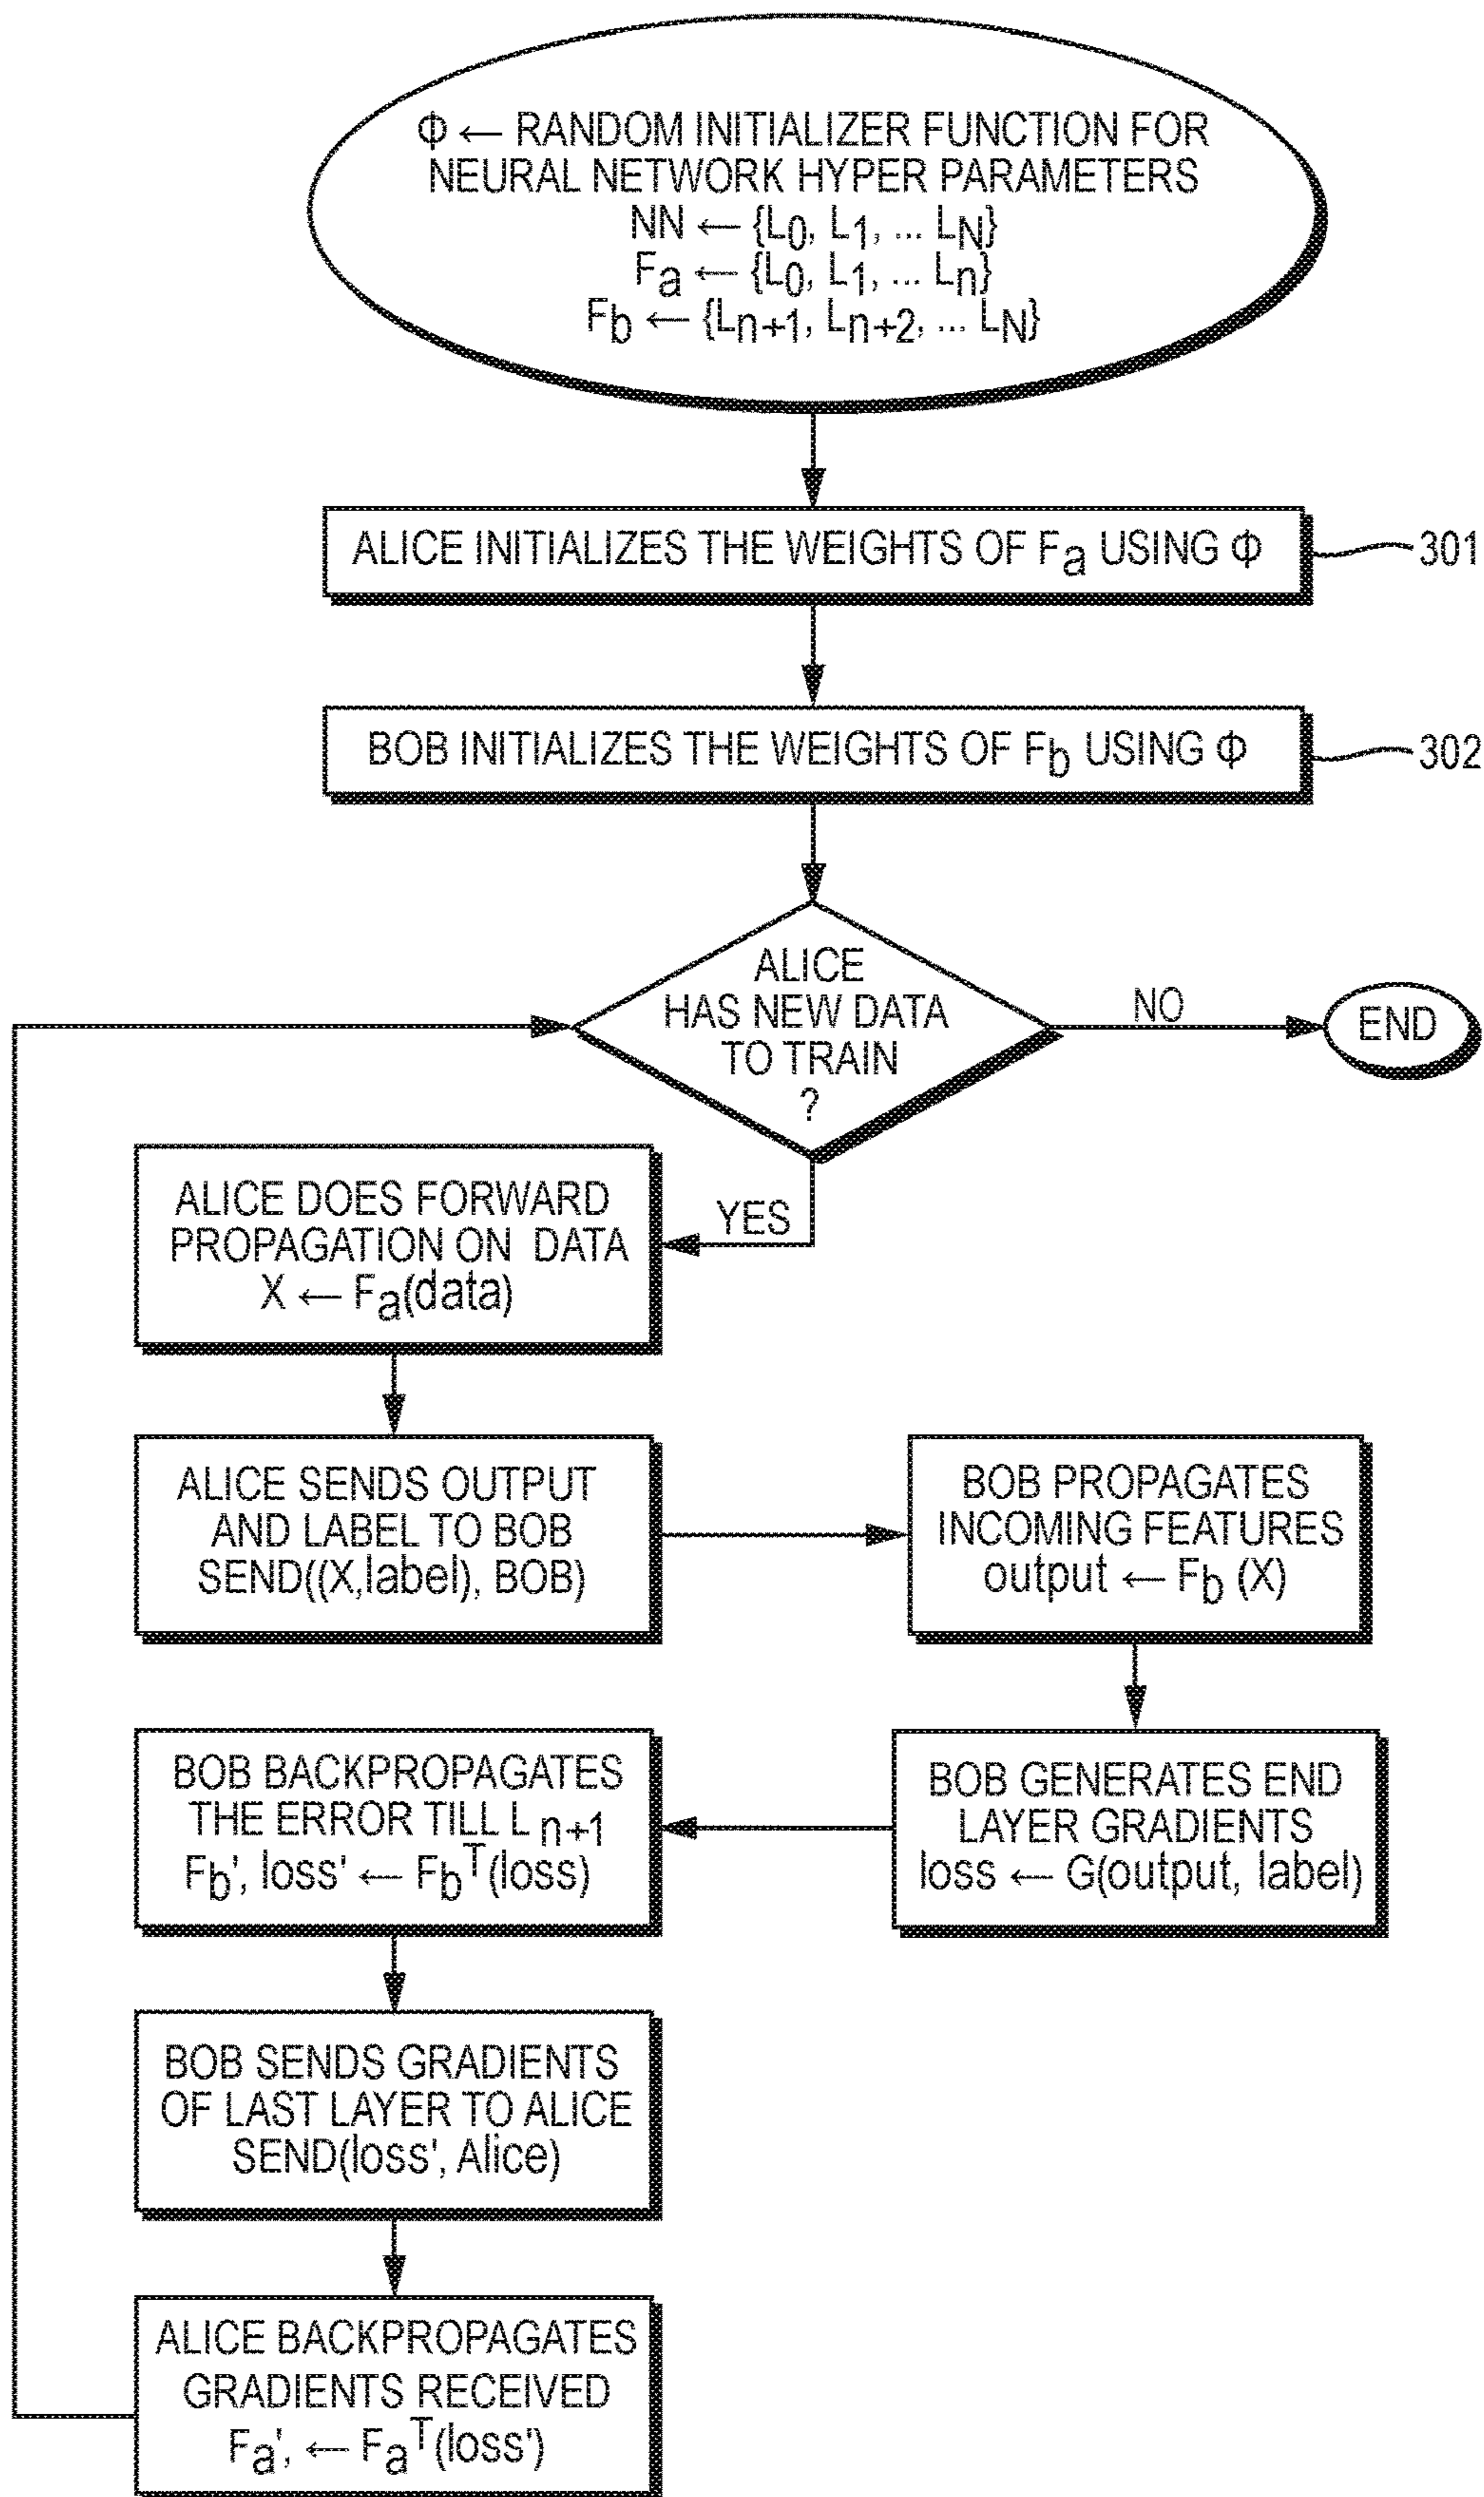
$\Phi \leftarrow$ RANDOM INITIALIZER FUNCTION FOR NEURAL NETWORK HYPER PARAMETERS
$NN \leftarrow \{L_0, L_1, \dots L_N\}$
$F_a \leftarrow \{L_0, L_1, \dots L_n\}$
$F_b \leftarrow \{L_{n+1}, L_{n+2}, \dots L_N\}$

ALICE INITIALIZES THE WEIGHTS OF $F_a$ USING $\Phi$

301

BOB INITIALIZES THE WEIGHTS OF $F_b$ USING $\Phi$

302

ALICE HAS NEW DATA TO TRAIN ?

NO

END

YES

ALICE DOES FORWARD PROPAGATION ON DATA
$X \leftarrow F_a(data)$

ALICE SENDS OUTPUT AND LABEL TO BOB
SEND((X,label), BOB)

BOB PROPAGATES INCOMING FEATURES
output $\leftarrow F_b$ (X)

BOB GENERATES END LAYER GRADIENTS
loss $\leftarrow$ G(output, label)

BOB BACKPROPAGATES THE ERROR TILL $L_{n+1}$
$F_b'$, loss' $\leftarrow F_b^T$(loss)

BOB SENDS GRADIENTS OF LAST LAYER TO ALICE
SEND(loss', Alice)

ALICE BACKPROPAGATES GRADIENTS RECEIVED
$F_a'$, $\leftarrow F_a^T$(loss')